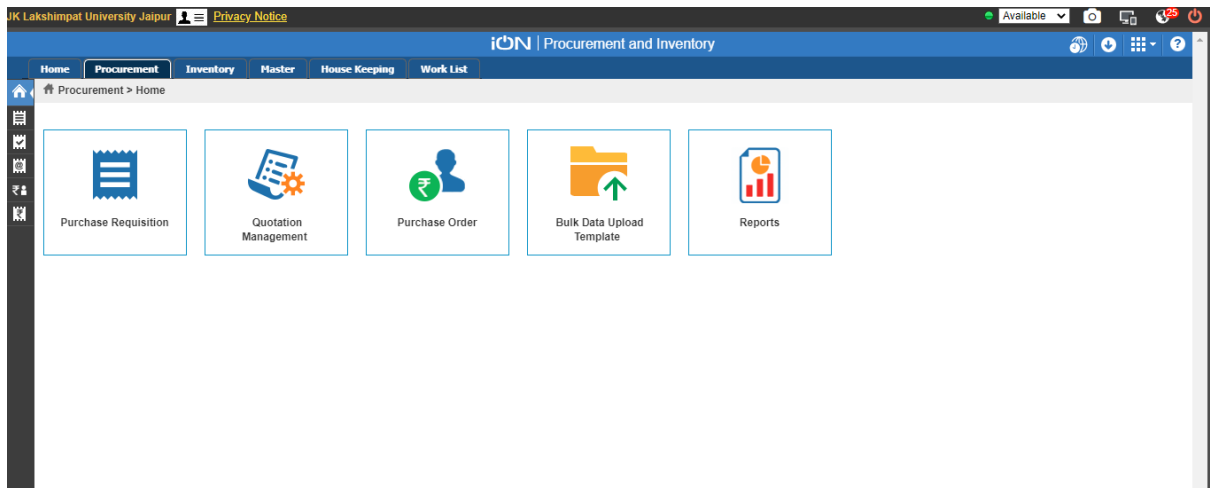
JK Lakshimpat University Jaipur Privacy Notice

Available 25

iON | Procurement and Inventory

Home Procurement Inventory Master House Keeping Work List

Procurement > Home

Purchase Requisition

Quotation Management

Purchase Order

Bulk Data Upload Template

Reports